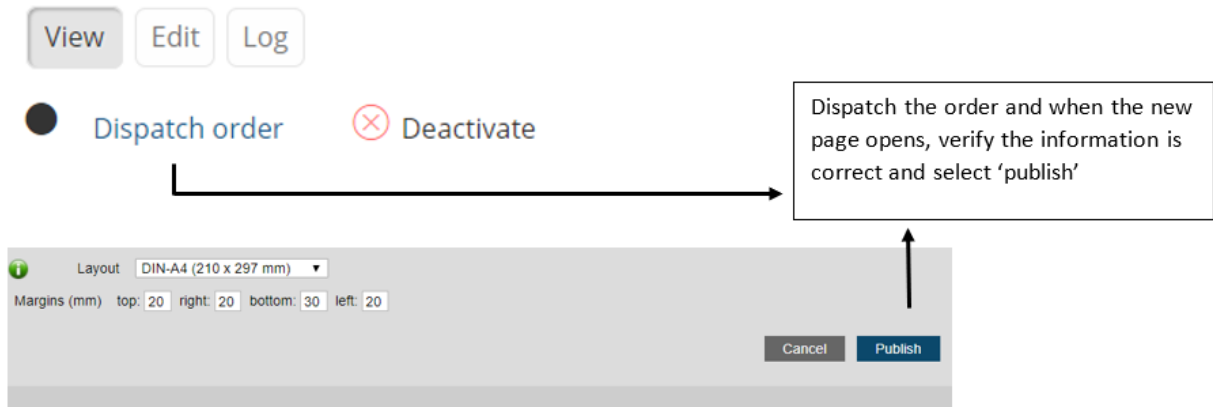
View Edit Log

Dispatch order Deactivate

Dispatch the order and when the new page opens, verify the information is correct and select ‘publish’

Layout DIN-A4 (210 x 297 mm)

Margins (mm) top: 20 right: 20 bottom: 30 left: 20

Cancel Publish